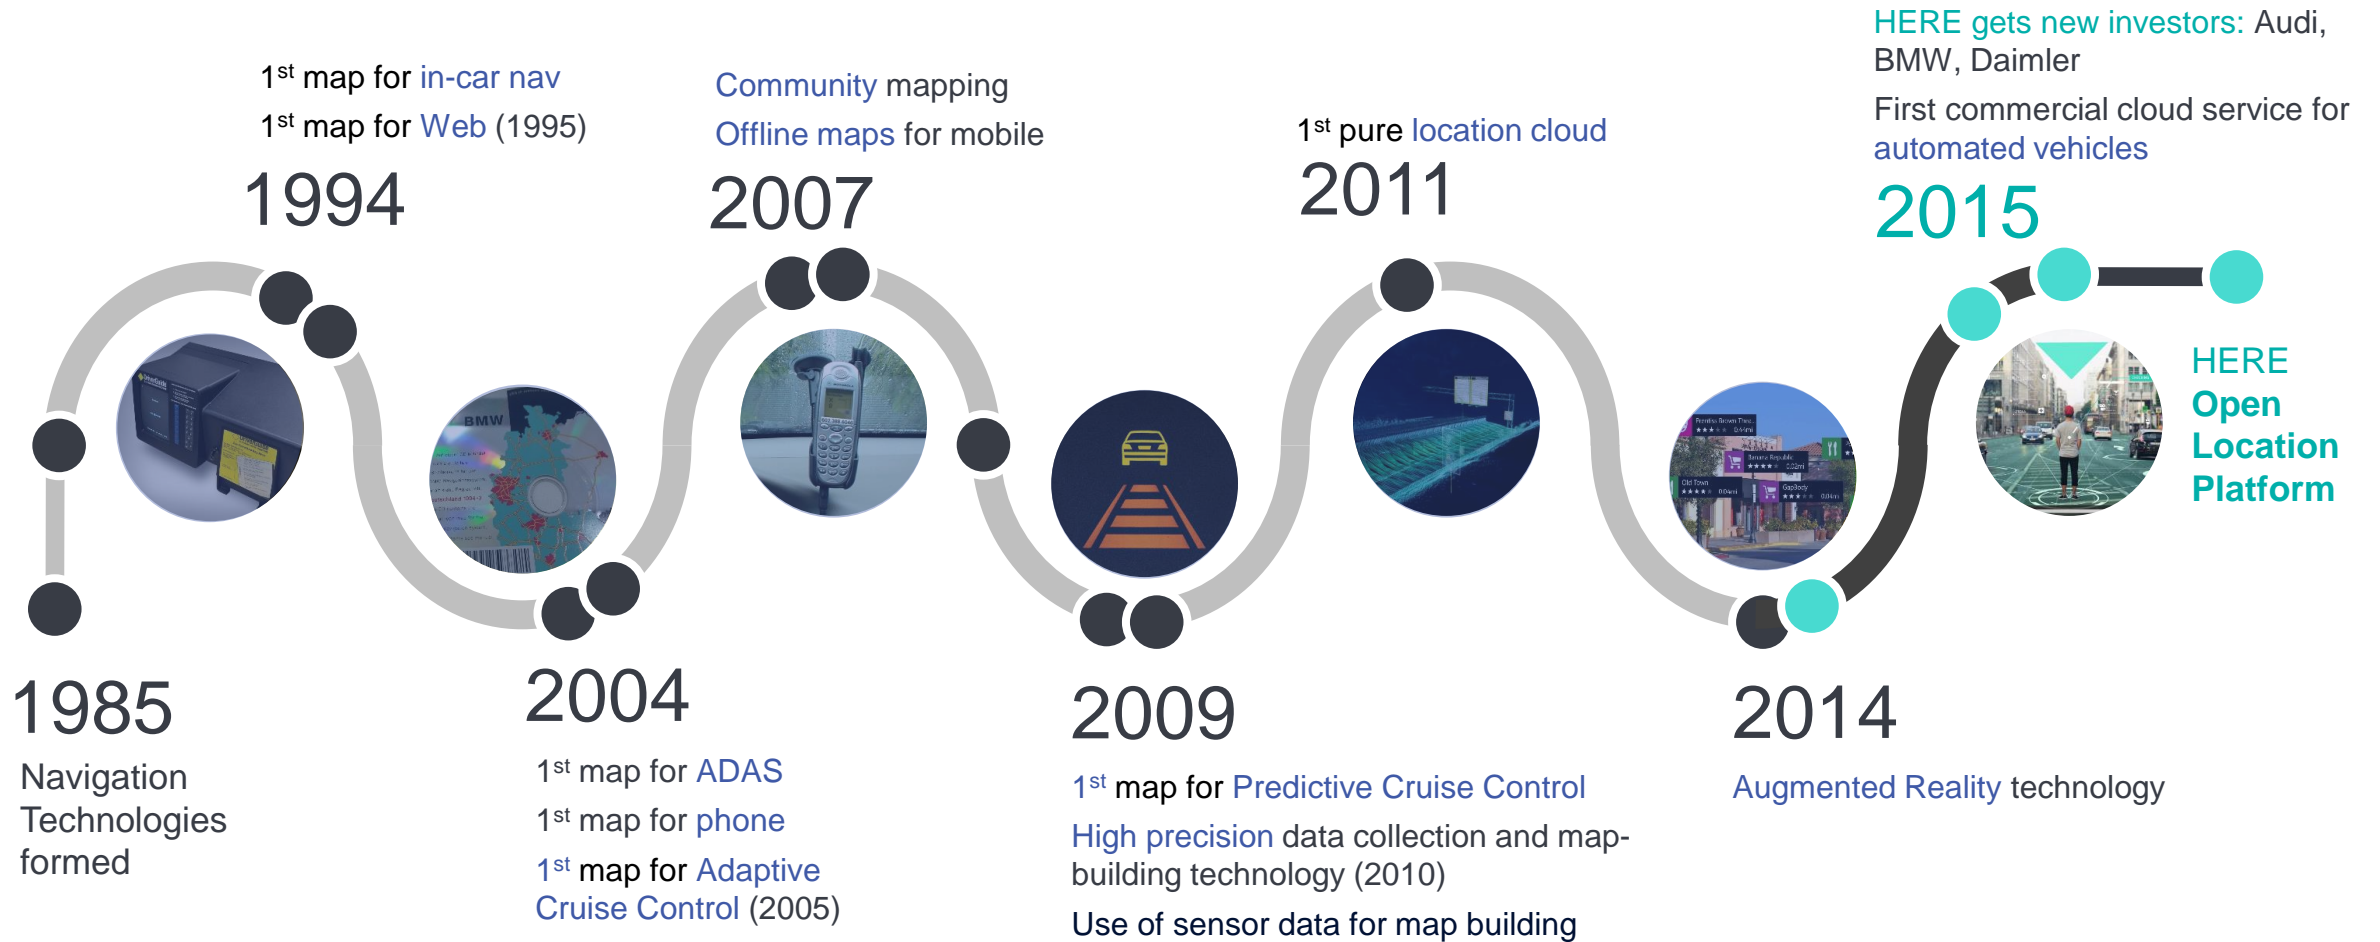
1$^{st}$ map for in-car nav

1$^{st}$ map for Web (1995)

1994

Community mapping

Offline maps for mobile

2007

1$^{st}$ pure location cloud

2011

HERE gets new investors: Audi, BMW, Daimler

First commercial cloud service for automated vehicles

2015

BMW

HERE Open Location Platform

1985

Navigation Technologies formed

2004

1$^{st}$ map for ADAS

1$^{st}$ map for phone

1$^{st}$ map for Adaptive Cruise Control (2005)

2009

1$^{st}$ map for Predictive Cruise Control

High precision data collection and map-building technology (2010)

Use of sensor data for map building

2014

Augmented Reality technology